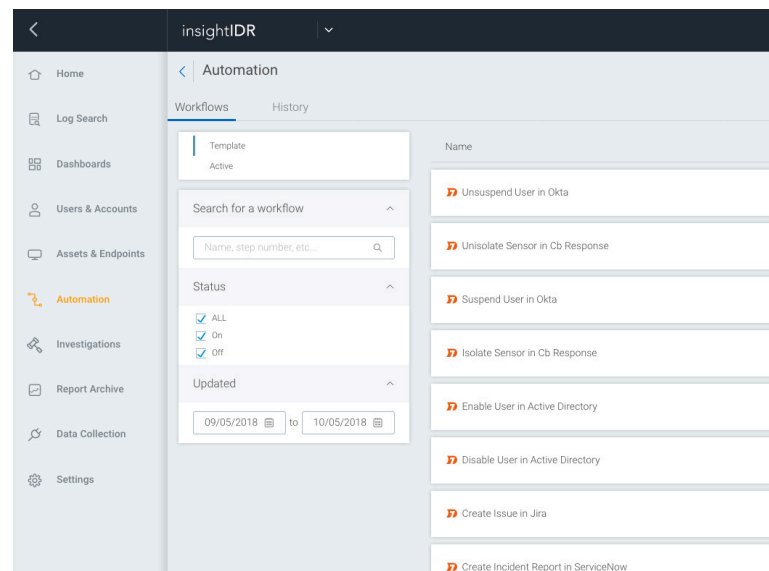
insightIDR

Home
Log Search
Dashboards
Users & Accounts
Assets & Endpoints
Automation
Investigations
Report Archive
Data Collection
Settings

Automation

Workflows History

Template
Active

Search for a workflow
Name, step number, etc...

Status
ALL
On
Off

Updated
09/05/2018 to 10/05/2018

Name
Unsuspend User in Okta
Unisolate Sensor in Cb Response
Suspend User in Okta
Isolate Sensor in Cb Response
Enable User in Active Directory
Disable User in Active Directory
Create Issue in Jira
Create Incident Report in ServiceNow